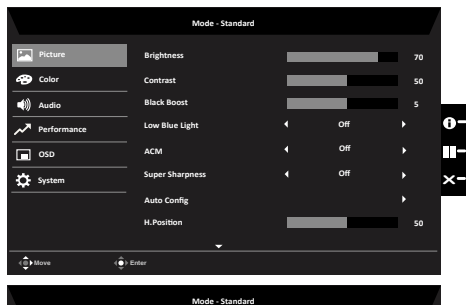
Mode - Standard

Picture
Color
Audio
Performance
OSD
System

Brightness 70
Contrast 50
Black Boost 5
Low Blue Light Off
ACM Off
Super Sharpness Off
Auto Config
H.Position 50

Move
Enter

Mode - Standard